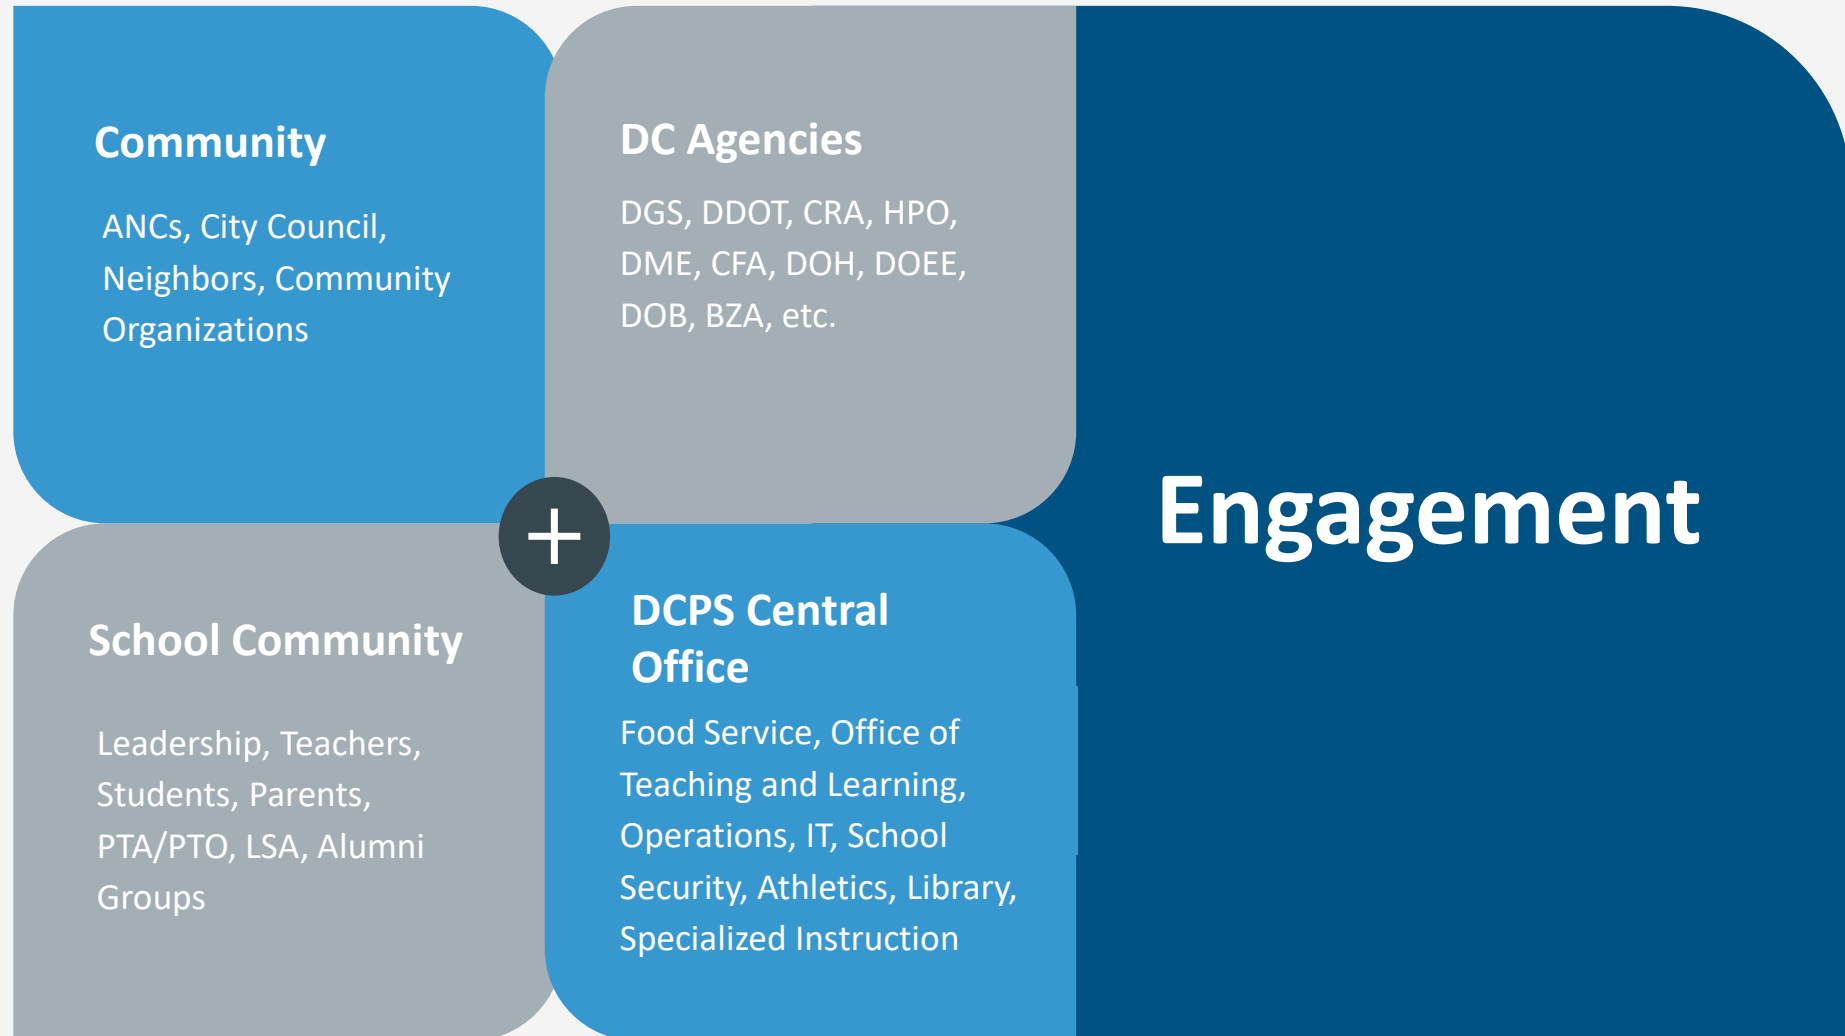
Community

ANCs, City Council, Neighbors, Community Organizations

DC Agencies

DGS, DDOT, CRA, HPO, DME, CFA, DOH, DOEE, DOB, BZA, etc.

+

School Community

Leadership, Teachers, Students, Parents, PTA/PTO, LSA, Alumni Groups

DCPS Central Office

Food Service, Office of Teaching and Learning, Operations, IT, School Security, Athletics, Library, Specialized Instruction

Engagement